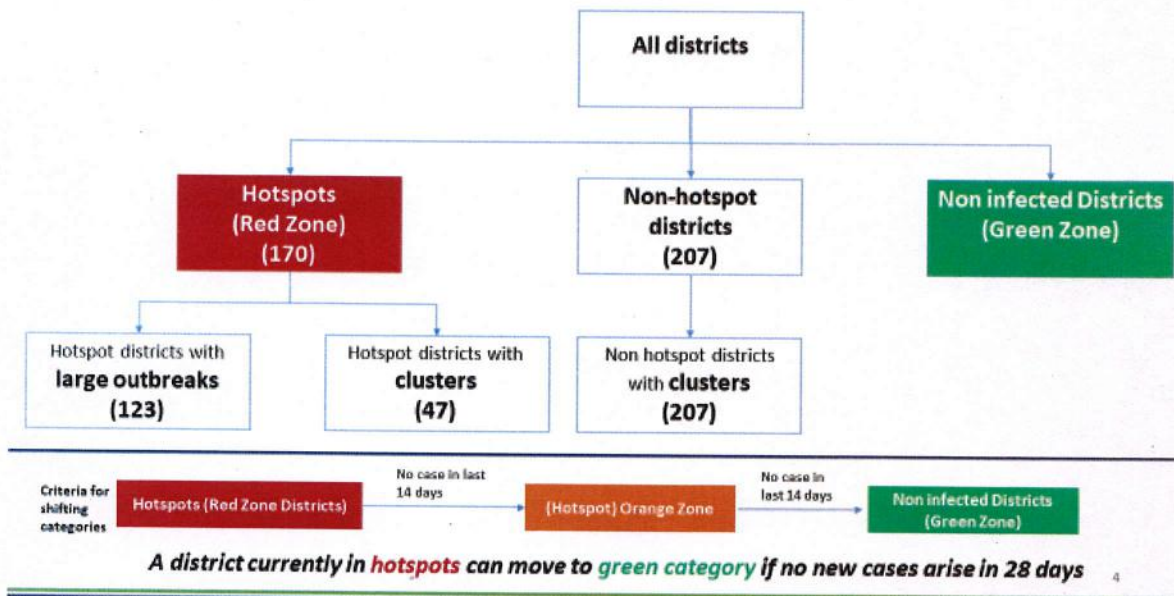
All districts

Hotspots (Red Zone) (170)

Non-hotspot districts (207)

Non infected Districts (Green Zone)

Hotspot districts with large outbreaks (123)

Hotspot districts with clusters (47)

Non hotspot districts with clusters (207)

Criteria for shifting categories

Hotspots (Red Zone Districts)

No case in last 14 days

(Hotspot) Orange Zone

No case in last 14 days

Non infected Districts (Green Zone)

A district currently in hotspots can move to green category if no new cases arise in 28 days

4